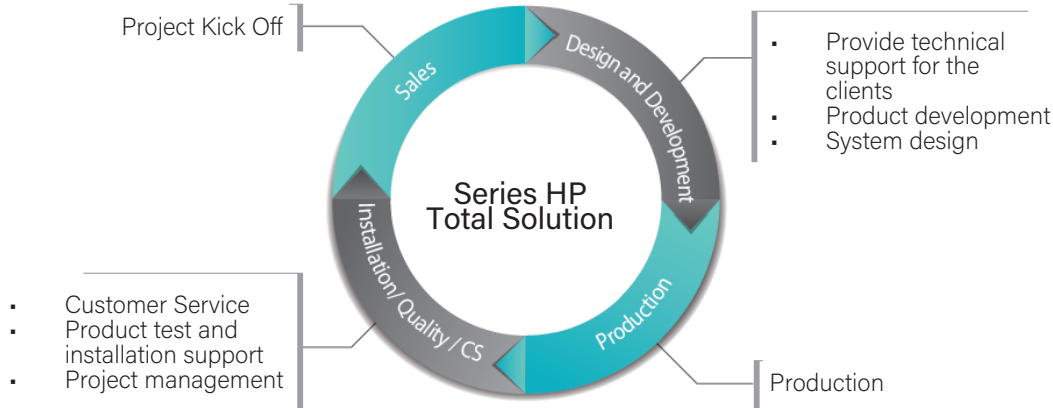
Project Kick Off

Sales

Design and Development

- Provide technical support for the clients
- Product development
- System design

Series HP
Total Solution

Installation / Quality / CS

Production

- Customer Service
- Product test and installation support
- Project management

Production